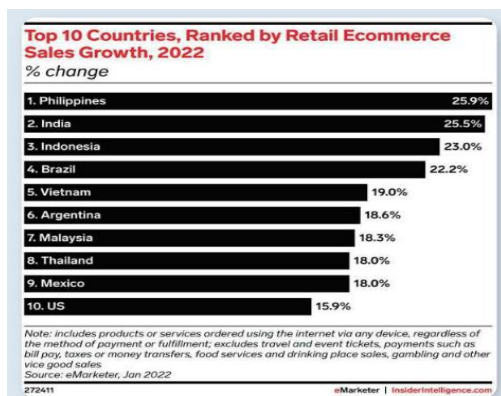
Top 10 Countries, Ranked by Retail Ecommerce Sales Growth, 2022
% change

| | |
|---|---|
| 1. Philippines | 25.9% |
| 2. India | 25.5% |
| 3. Indonesia | 23.0% |
| 4. Brazil | 22.2% |
| 5. Vietnam | 19.0% |
| 6. Argentina | 18.6% |
| 7. Malaysia | 18.3% |
| 8. Thailand | 18.0% |
| 9. Mexico | 18.0% |
| 10. US | 15.9% |

Note: includes products or services ordered using the internet via any device, regardless of the method of payment or fulfillment; excludes travel and event tickets, payments such as bill pay, taxes or money transfers, food services and drinking place sales, gambling and other vice good sales
Source: eMarketer, Jan 2022

272411

eMarketer | InsiderIntelligence.com